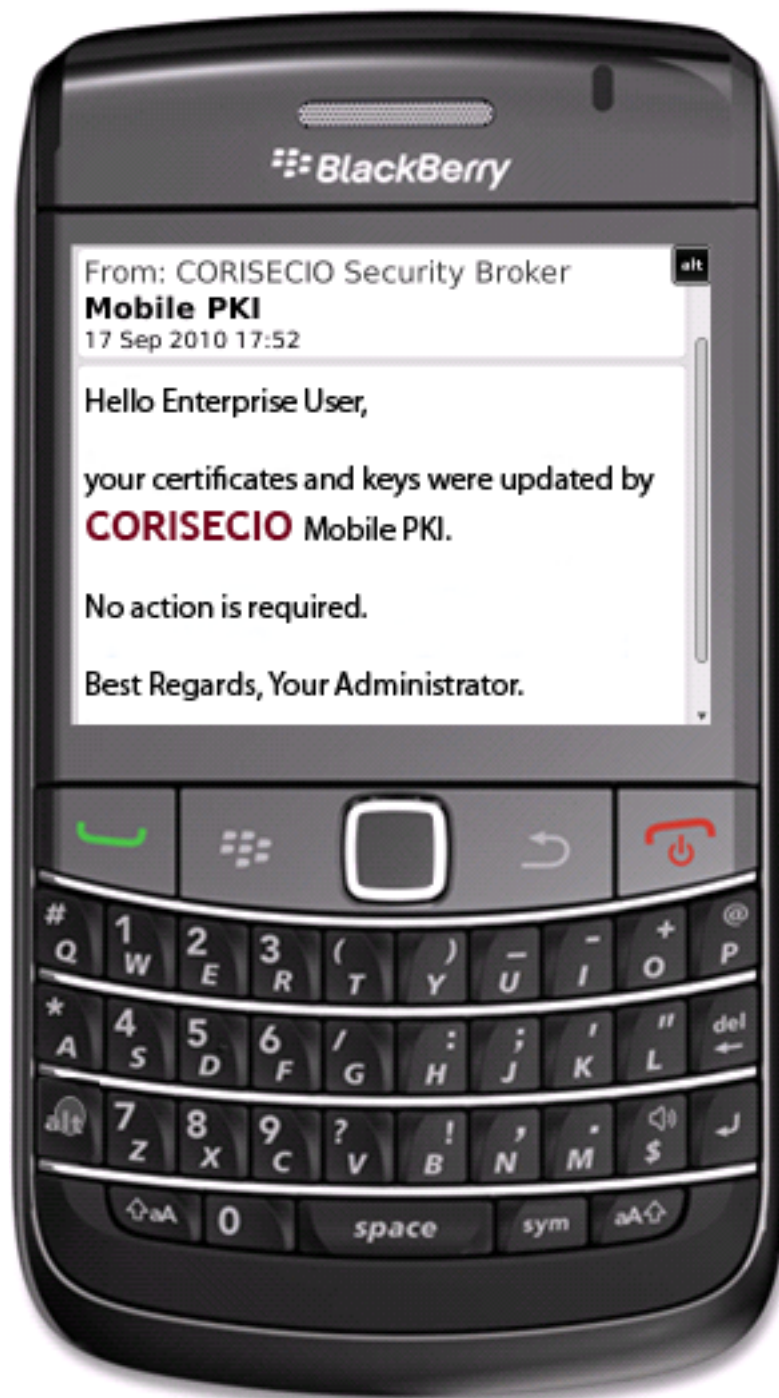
BlackBerry

From: CORISECIO Security Broker
**Mobile PKI**
17 Sep 2010 17:52

alt

Hello Enterprise User,

your certificates and keys were updated by CORISECIO Mobile PKI.

No action is required.

Best Regards, Your Administrator.

# Q 1 W 2 E 3 R ( T ) Y _ U - I + O @ P
* A 4 S 5 D 6 F / G : H ; J ' K " L del
alt 7 Z 8 X 9 C ? V ! B , N . M $ 
aA 0 space sym aA